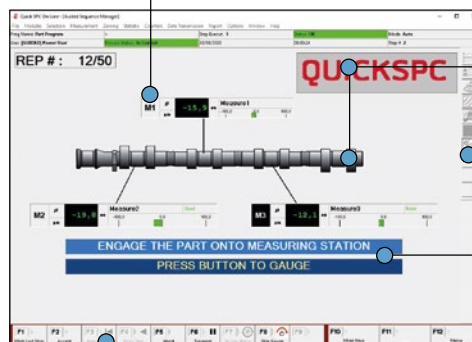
Quick SPC On Line - [Guided Sequence Manager]

File Modules Selection Measurement Zeroing Statistic Counters Data Transmission Report Options Window Help

Prog Name: Part Program

Step Execute: 3

Status: OK

Mode: Auto

User: [GUIDED] Power User

Process Status: In Control

20/06/2020

09:06:24

Step #: 2

REP # : 12/50

QUICKSPC

M1

-15,9

Measure1

M2

-19,0

Measure2

Good

M3

-12,1

Measure3

None

ENGAGE THE PART ONTO MEASURING STATION

PRESS BUTTON TO GAUGE

F1

F2

F3

F4

F5

F6

F7

F8

F10

F11

F12